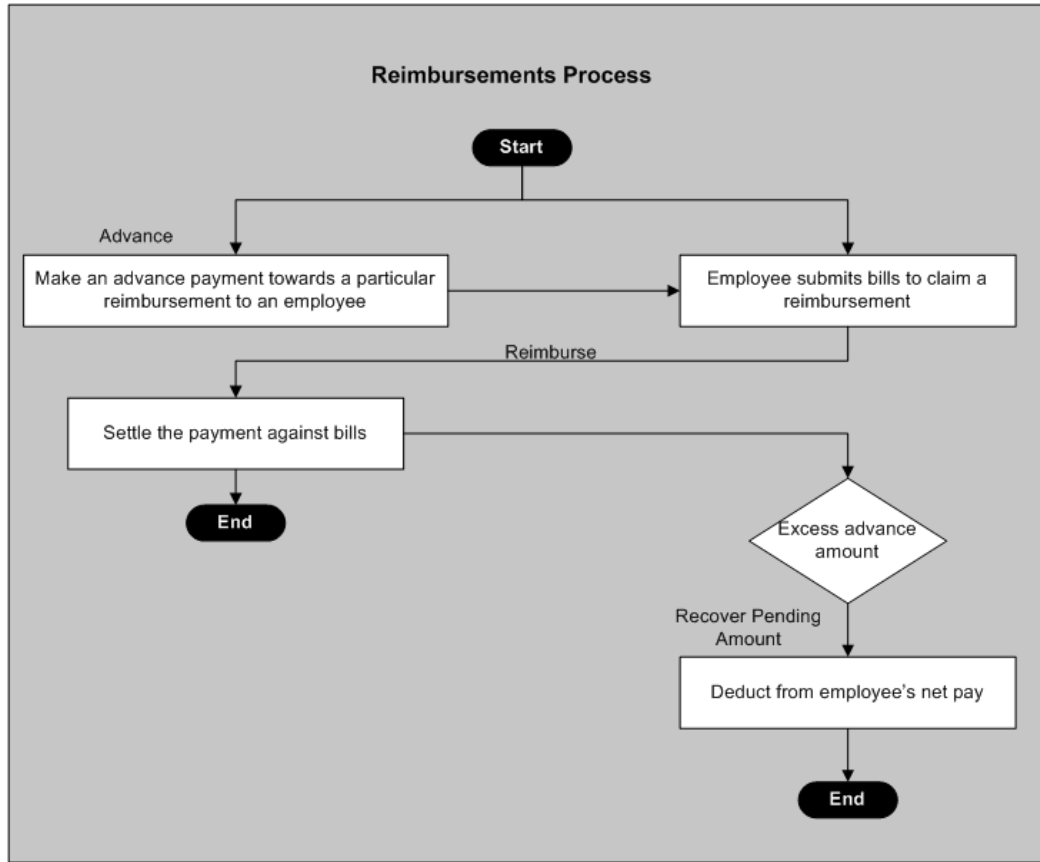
Reimbursements Process

Start

Advance

Make an advance payment towards a particular reimbursement to an employee

Employee submits bills to claim a reimbursement

Reimburse

Settle the payment against bills

End

Excess advance amount

Recover Pending Amount

Deduct from employee's net pay

End